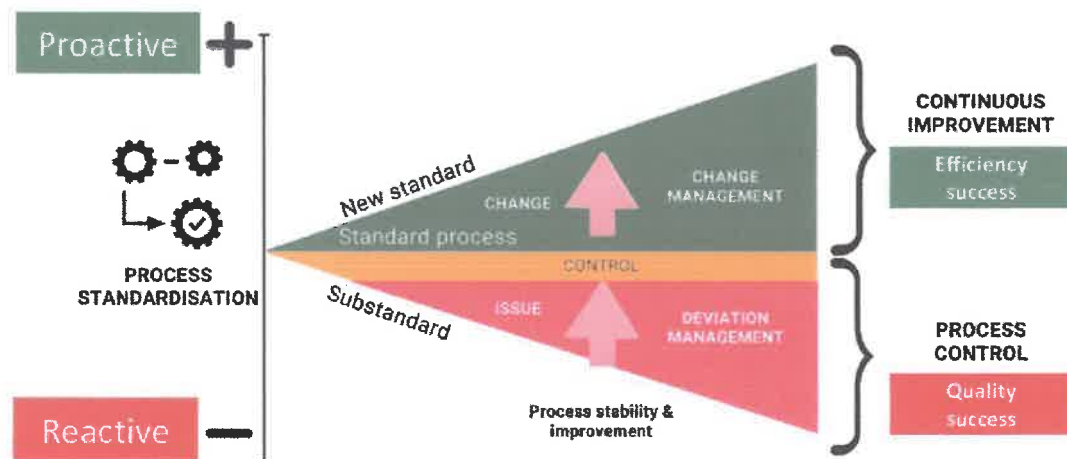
Proactive +

PROCESS STANDARDISATION

Reactive −

New standard

CHANGE

CHANGE MANAGEMENT

Standard process

CONTROL

Substandard

ISSUE

DEVIATION MANAGEMENT

Process stability & improvement

CONTINUOUS IMPROVEMENT

Efficiency success

PROCESS CONTROL

Quality success